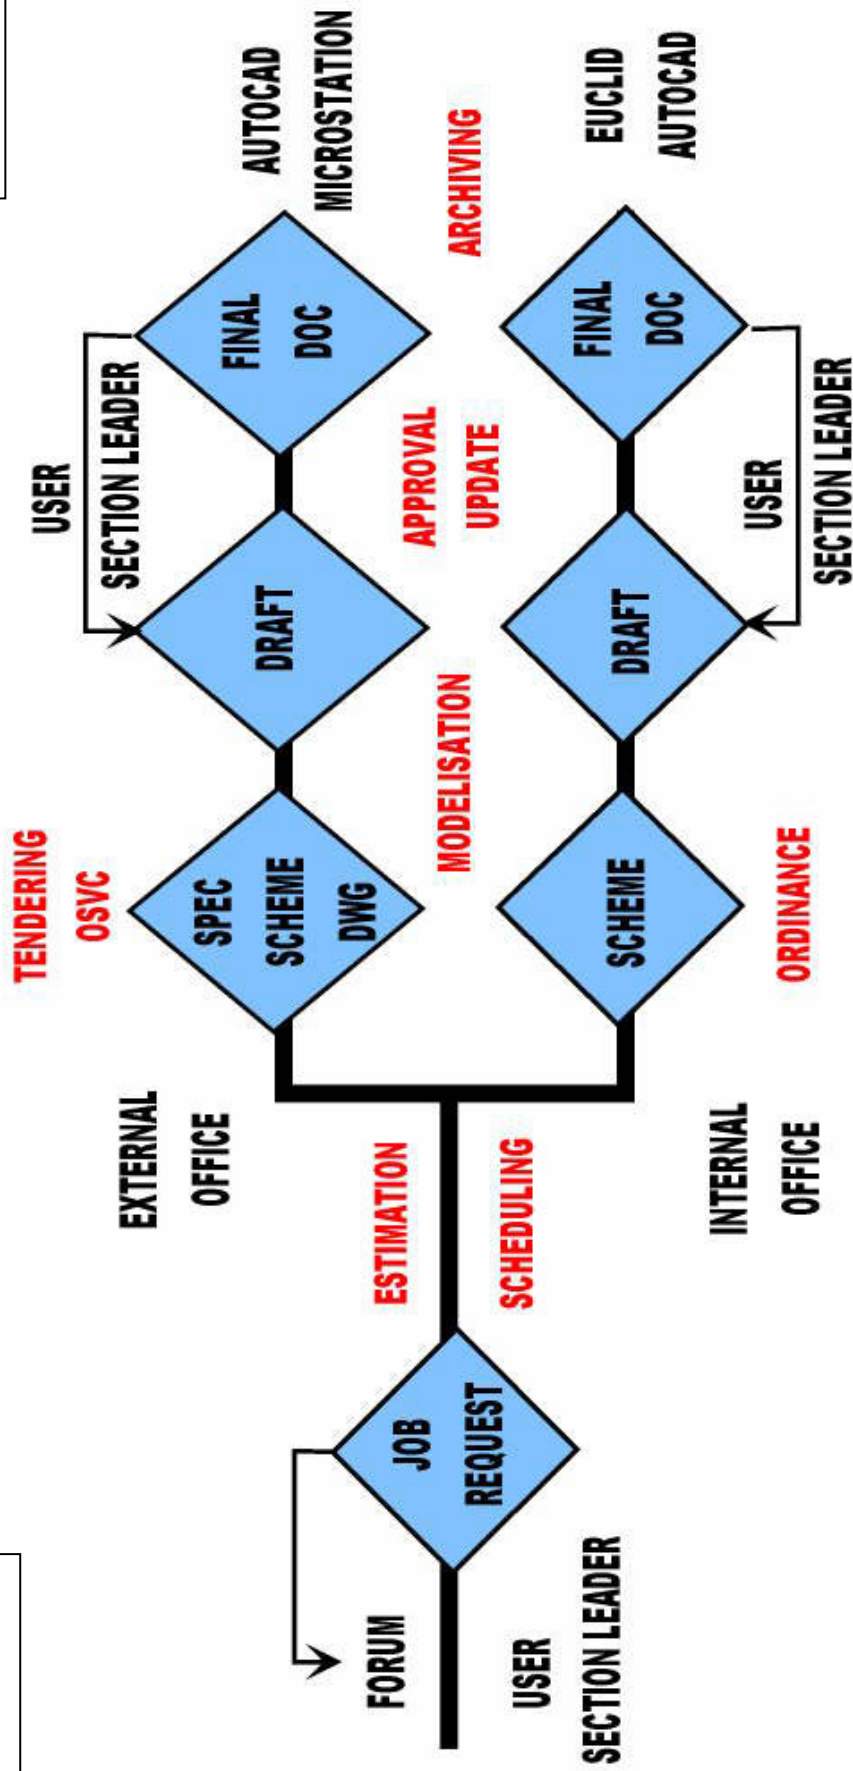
FORUM

USER
SECTION LEADER

JOB
REQUEST

ESTIMATION

SCHEDULING

EXTERNAL
OFFICE

INTERNAL
OFFICE

TENDERING
OSVC

SPEC
SCHEME
DWG

SCHEME

ORDINANCE

MODELISATION

DRAFT

DRAFT

USER
SECTION LEADER

USER
SECTION LEADER

APPROVAL
UPDATE

FINAL
DOC

FINAL
DOC

ARCHIVING

AUTOCAD
MICROSTATION

EUCLID
AUTOCAD